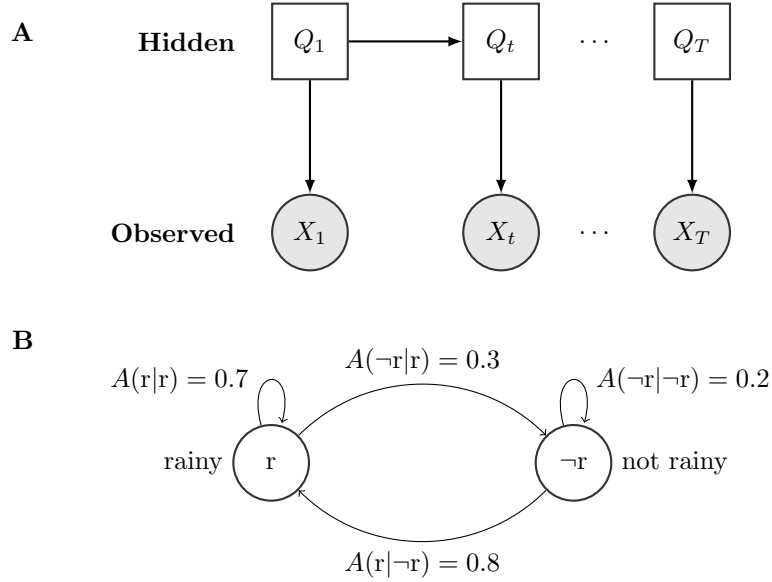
A

Hidden $Q_1$ $Q_t$ $\cdots$ $Q_T$

Observed $X_1$ $X_t$ $\cdots$ $X_T$

B

$A(\text{r}|\text{r}) = 0.7$

$A(\neg\text{r}|\text{r}) = 0.3$

$A(\neg\text{r}|\neg\text{r}) = 0.2$

rainy r

$\neg$r not rainy

$A(\text{r}|\neg\text{r}) = 0.8$